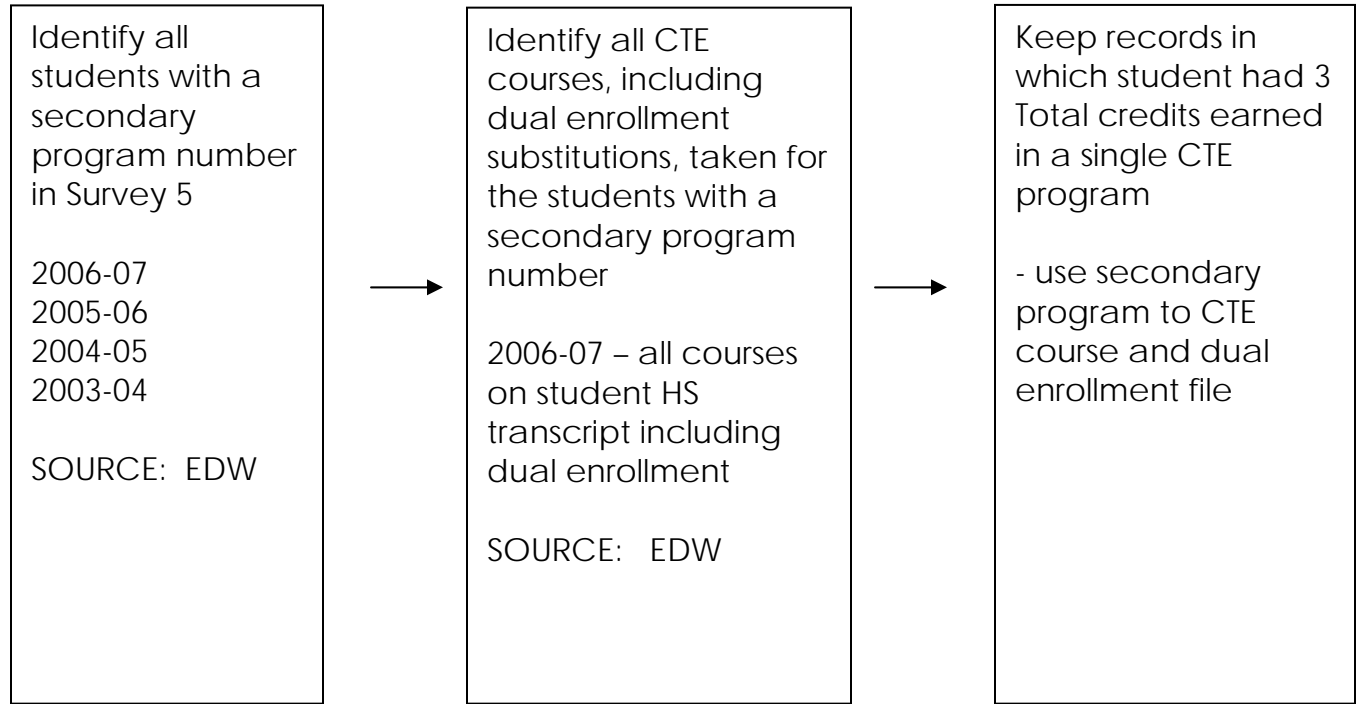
Identify all students with a secondary program number in Survey 5

2006-07
2005-06
2004-05
2003-04

SOURCE: EDW

Identify all CTE courses, including dual enrollment substitutions, taken for the students with a secondary program number

2006-07 – all courses on student HS transcript including dual enrollment

SOURCE: EDW

Keep records in which student had 3 Total credits earned in a single CTE program

- use secondary program to CTE course and dual enrollment file